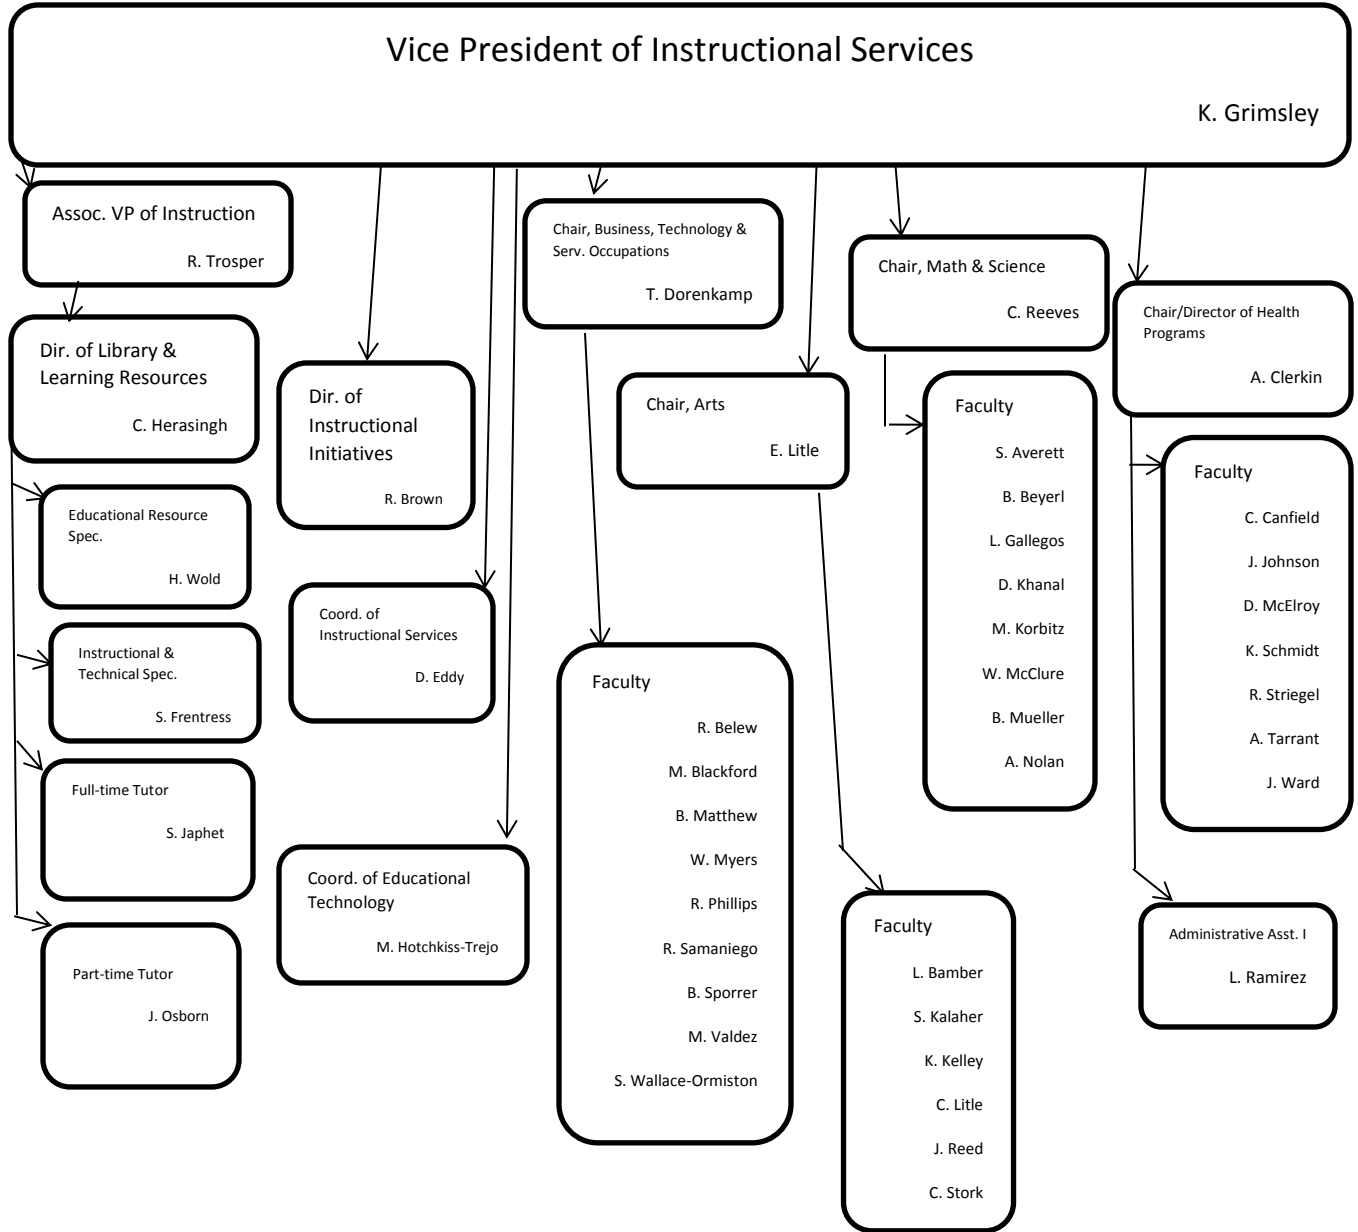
Vice President of Instructional Services

K. Grimsley

Assoc. VP of Instruction

R. Trosper

Dir. of Library & Learning Resources

C. Herasingh

Educational Resource Spec.

H. Wold

Instructional & Technical Spec.

S. Frentress

Full-time Tutor

S. Japhet

Part-time Tutor

J. Osborn

Dir. of Instructional Initiatives

R. Brown

Coord. of Instructional Services

D. Eddy

Coord. of Educational Technology

M. Hotchkiss-Trejo

Chair, Business, Technology & Serv. Occupations

T. Dorenkamp

Faculty

R. Belew

M. Blackford

B. Matthew

W. Myers

R. Phillips

R. Samaniego

B. Sporrer

M. Valdez

S. Wallace-Ormiston

Chair, Arts

E. Litle

Faculty

L. Bamber

S. Kalaher

K. Kelley

C. Litle

J. Reed

C. Stork

Chair, Math & Science

C. Reeves

Faculty

S. Averett

B. Beyerl

L. Gallegos

D. Khanal

M. Korbitz

W. McClure

B. Mueller

A. Nolan

Chair/Director of Health Programs

A. Clerkin

Faculty

C. Canfield

J. Johnson

D. McElroy

K. Schmidt

R. Striegel

A. Tarrant

J. Ward

Administrative Asst. I

L. Ramirez